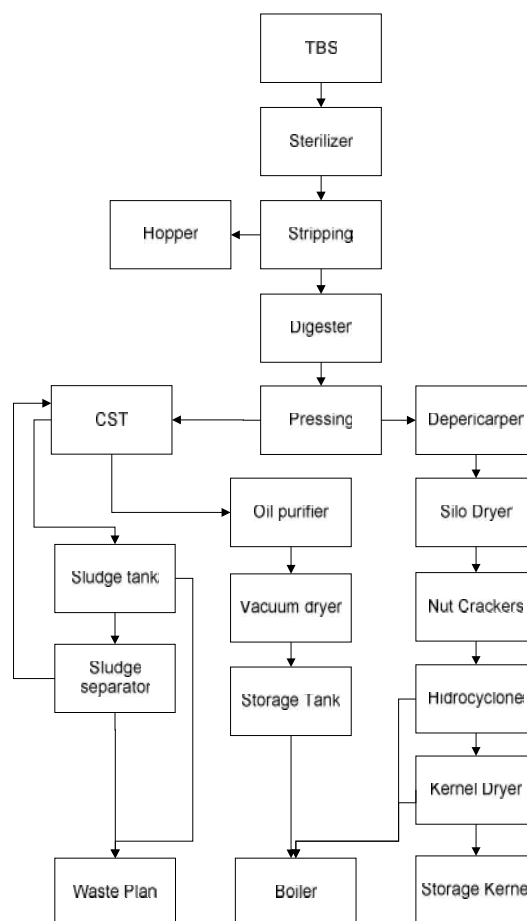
TBS

Sterilizer

Hopper

Stripping

Digester

CST

Pressing

Depericarper

Oil purifier

Silo Dryer

Sludge tank

Vacuum dryer

Nut Crackers

Sludge separator

Storage Tank

Hidrocyclones

Kernel Dryer

Waste Plan

Boiler

Storage Kerne